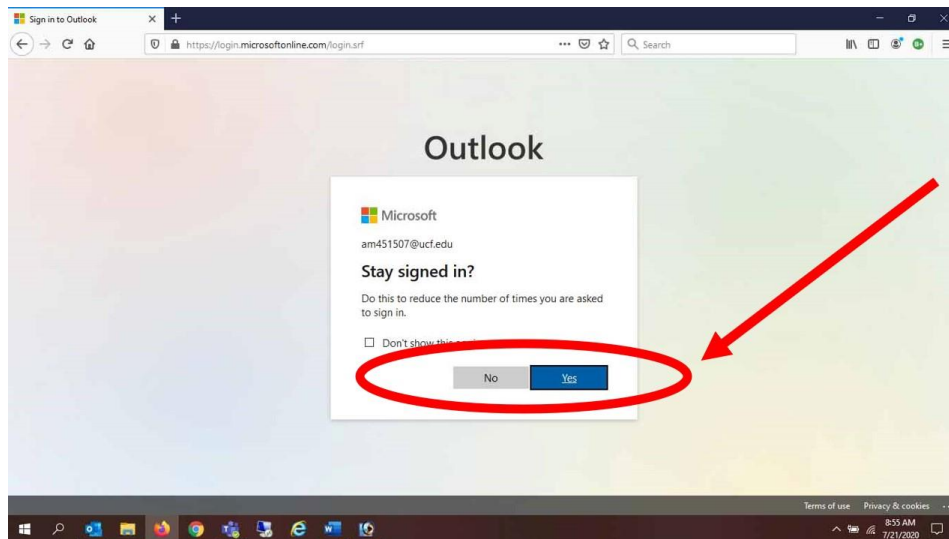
Sign in to Outlook

https://login.microsoftonline.com/login.srf

Search

Outlook

Microsoft

am451507@ucf.edu

Stay signed in?

Do this to reduce the number of times you are asked to sign in.

Don't show this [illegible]

No

Yes

Terms of use Privacy & cookies ...

8:55 AM
7/21/2020